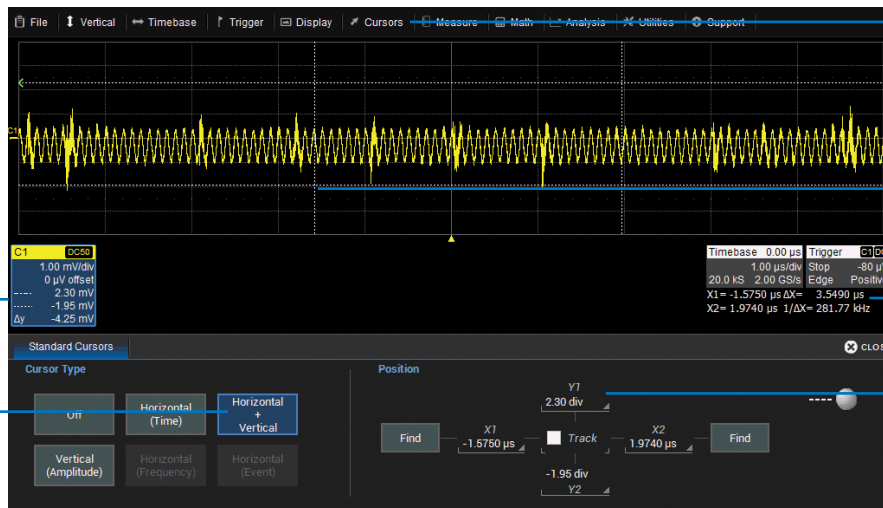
File | Vertical | Timebase | Trigger | Display | Cursors | Measure | Math | Analysis | Utilities | Support

C1

C1 DC50
1.00 mV/div
0 µV offset
2.30 mV
-1.95 mV
Δy -4.25 mV

Timebase 0.00 µs | Trigger C1 DC
1.00 µs/div | Stop -80 µ
20.0 kS 2.00 GS/s | Edge Positiv
X1= -1.5750 µs ΔX= 3.5490 µs
X2= 1.9740 µs 1/ΔX= 281.77 kHz

Standard Cursors

CLOS

Cursor Type

Off

Horizontal (Time)

Horizontal + Vertical

Vertical (Amplitude)

Horizontal (Frequency)

Horizontal (Event)

Position

Y1
2.30 div

Find

X1
-1.5750 µs

Track

X2
1.9740 µs

Find

-1.95 div
Y2